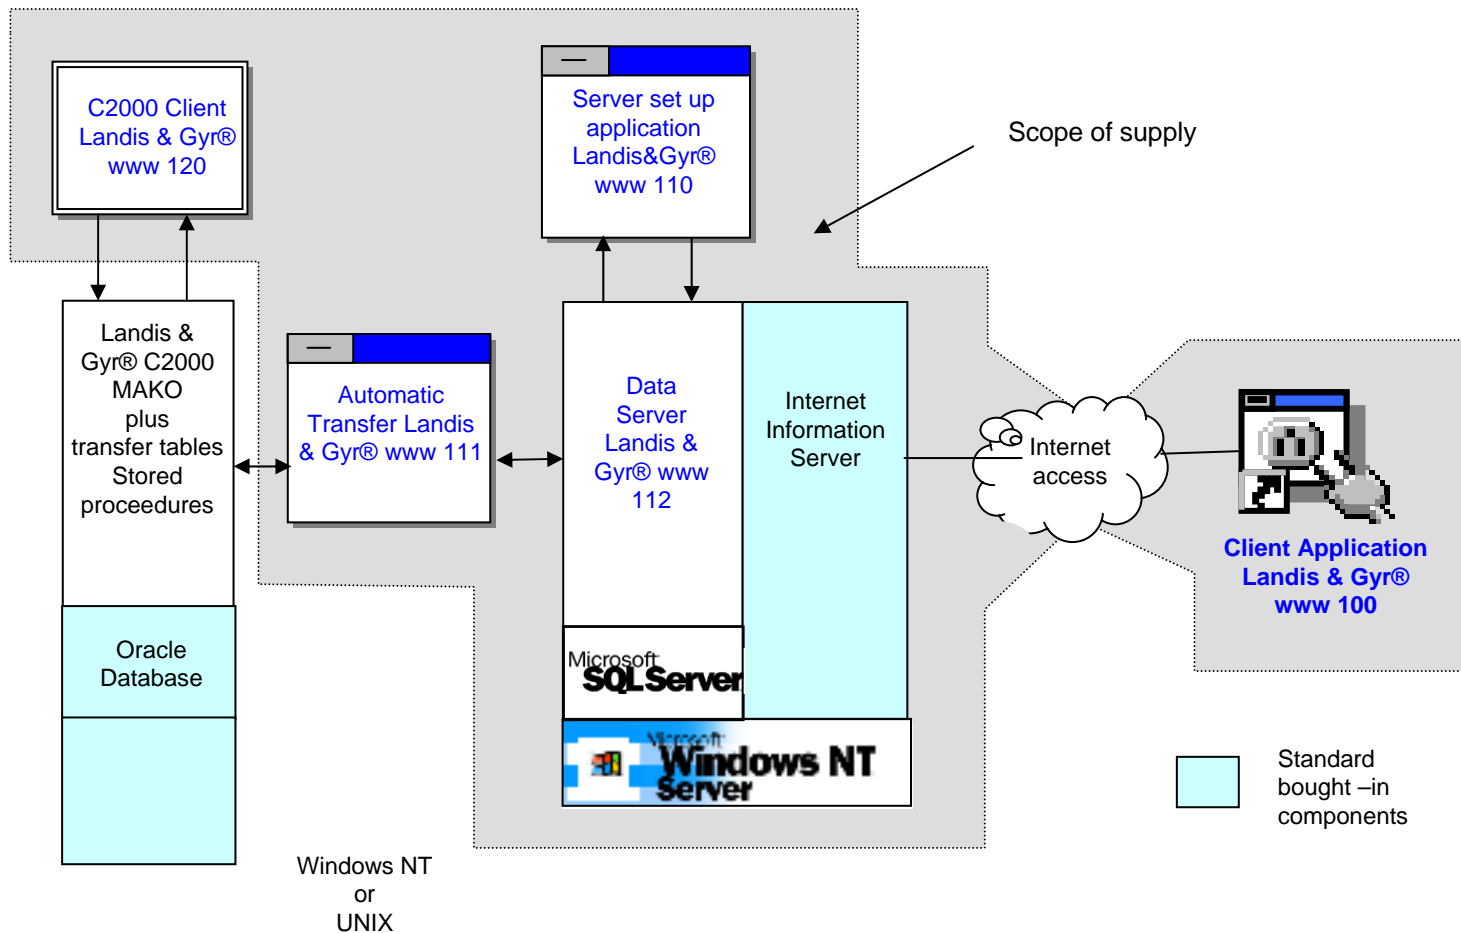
C2000 Client Landis & Gyr® www 120

Server set up application Landis&Gyr® www 110

Scope of supply

Landis & Gyr® C2000 MAKO plus transfer tables Stored proceedures

Oracle Database

Automatic Transfer Landis & Gyr® www 111

Data Server Landis & Gyr® www 112

Microsoft SQLServer

Internet Information Server

Microsoft Windows NT Server

Internet access

Client Application Landis & Gyr® www 100

Standard bought –in components

Windows NT or UNIX